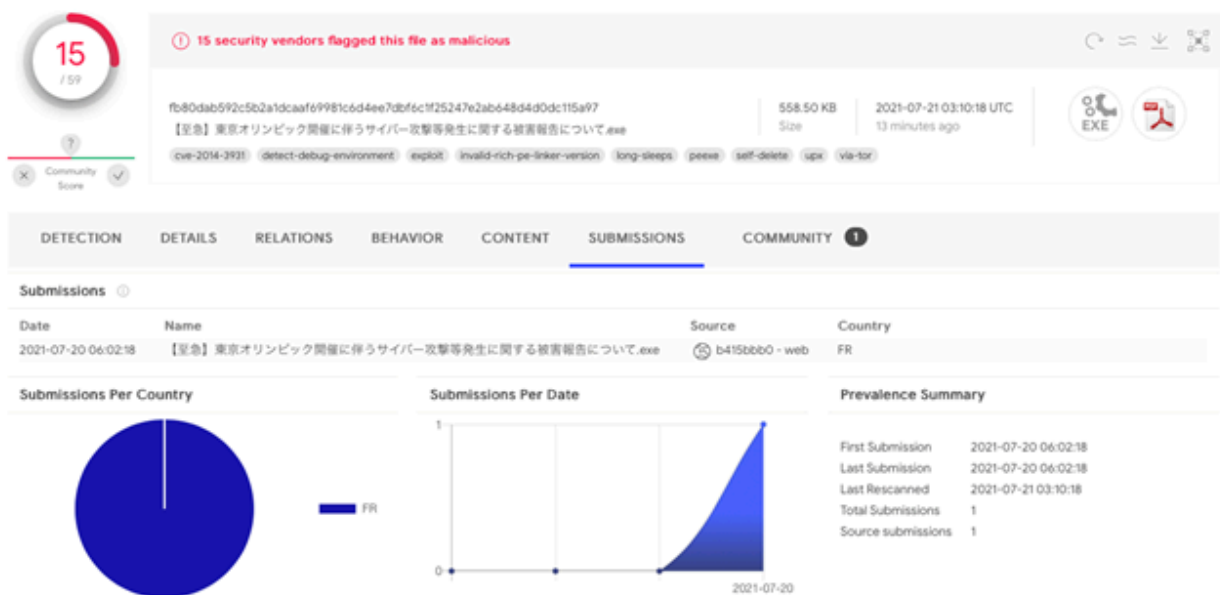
15
/ 59

?
Community Score

15 security vendors flagged this file as malicious

fb80dab592c5b2a1dcaaf69981c6d4ee7dbf6c1f25247e2ab648d4d0dc115a97
【至急】東京オリンピック開催に伴うサイバー攻撃等発生に関する被害報告について.exe

558.50 KB
Size

2021-07-21 03:10:18 UTC
13 minutes ago

EXE

cve-2014-3931 detect-debug-environment exploit invalid-rich-pe-linker-version long-sleeps peexe self-delete upx via-tor

DETECTION DETAILS RELATIONS BEHAVIOR CONTENT SUBMISSIONS COMMUNITY 1

Submissions

| Date | Name | Source | Country |
|---|---|---|---|
| 2021-07-20 06:02:18 | 【至急】東京オリンピック開催に伴うサイバー攻撃等発生に関する被害報告について.exe | b415bbb0 - web | FR |

Submissions Per Country

FR

Submissions Per Date

1
0
2021-07-20

Prevalence Summary

| | |
|---|---|
| First Submission | 2021-07-20 06:02:18 |
| Last Submission | 2021-07-20 06:02:18 |
| Last Rescanned | 2021-07-21 03:10:18 |
| Total Submissions | 1 |
| Source submissions | 1 |